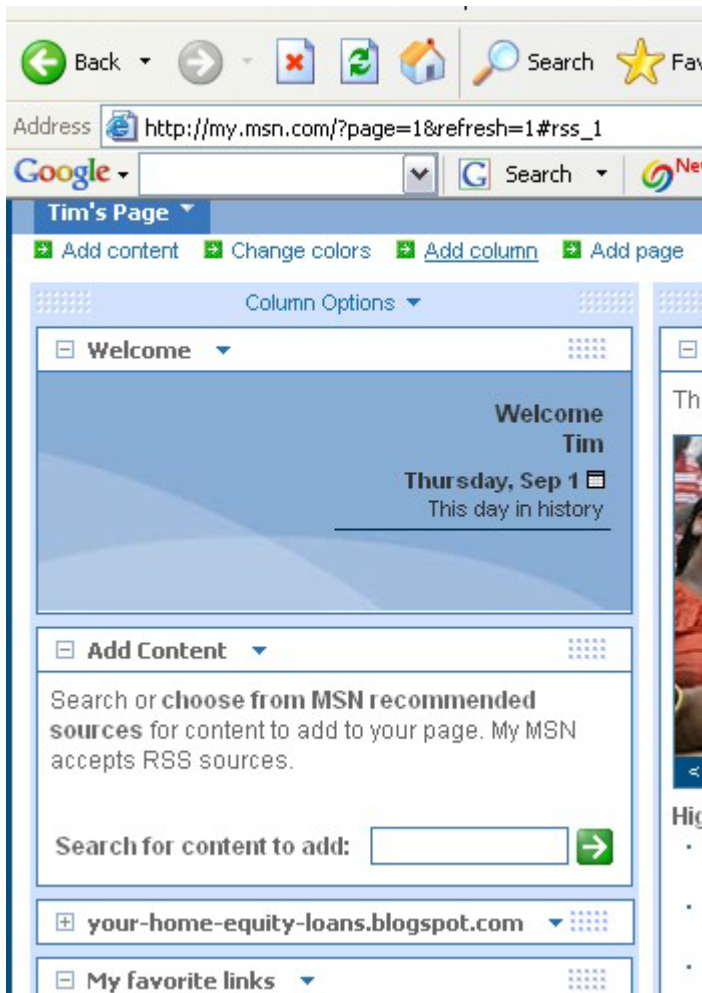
Back Search Fav

Address http://my.msn.com/?page=1&refresh=1#rss_1

Google Search

Tim's Page

Add content Change colors Add column Add page

Column Options

Welcome

Welcome Tim

Thursday, Sep 1

This day in history

Th

Add Content

Search or choose from MSN recommended sources for content to add to your page. My MSN accepts RSS sources.

Search for content to add:

Hig

your-home-equity-loans.blogspot.com

My favorite links